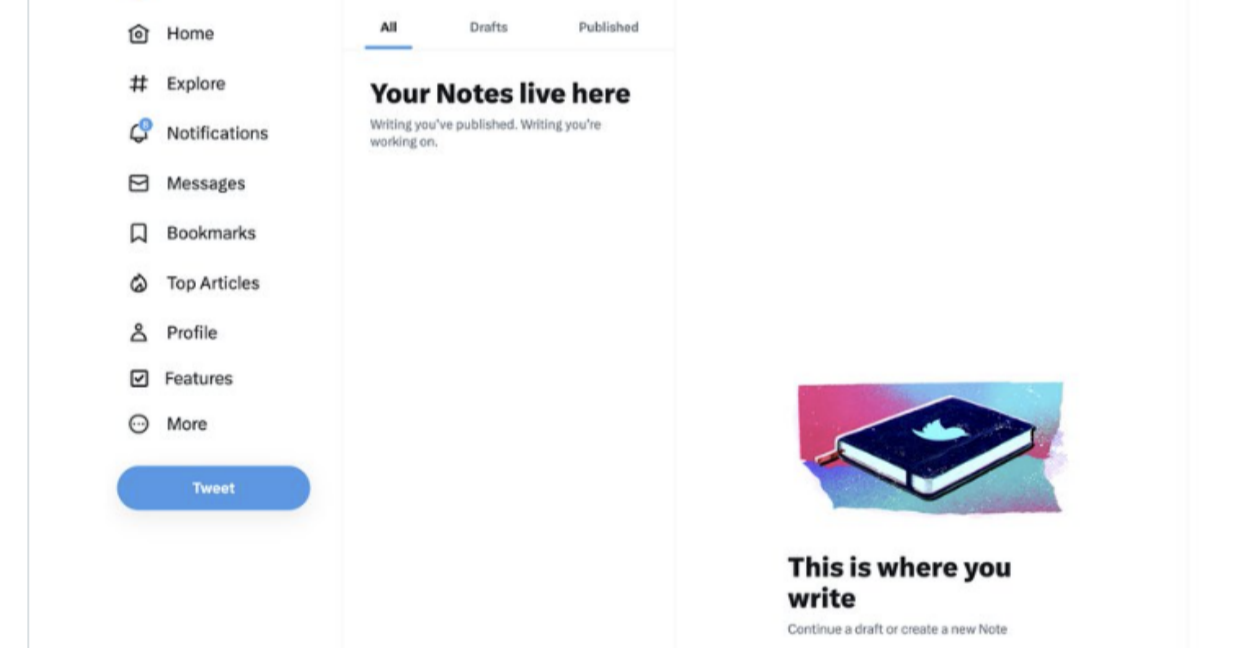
Home
Explore
Notifications
Messages
Bookmarks
Top Articles
Profile
Features
More
Tweet

All
Drafts
Published

Your Notes live here
Writing you've published. Writing you're working on.

This is where you write
Continue a draft or create a new Note